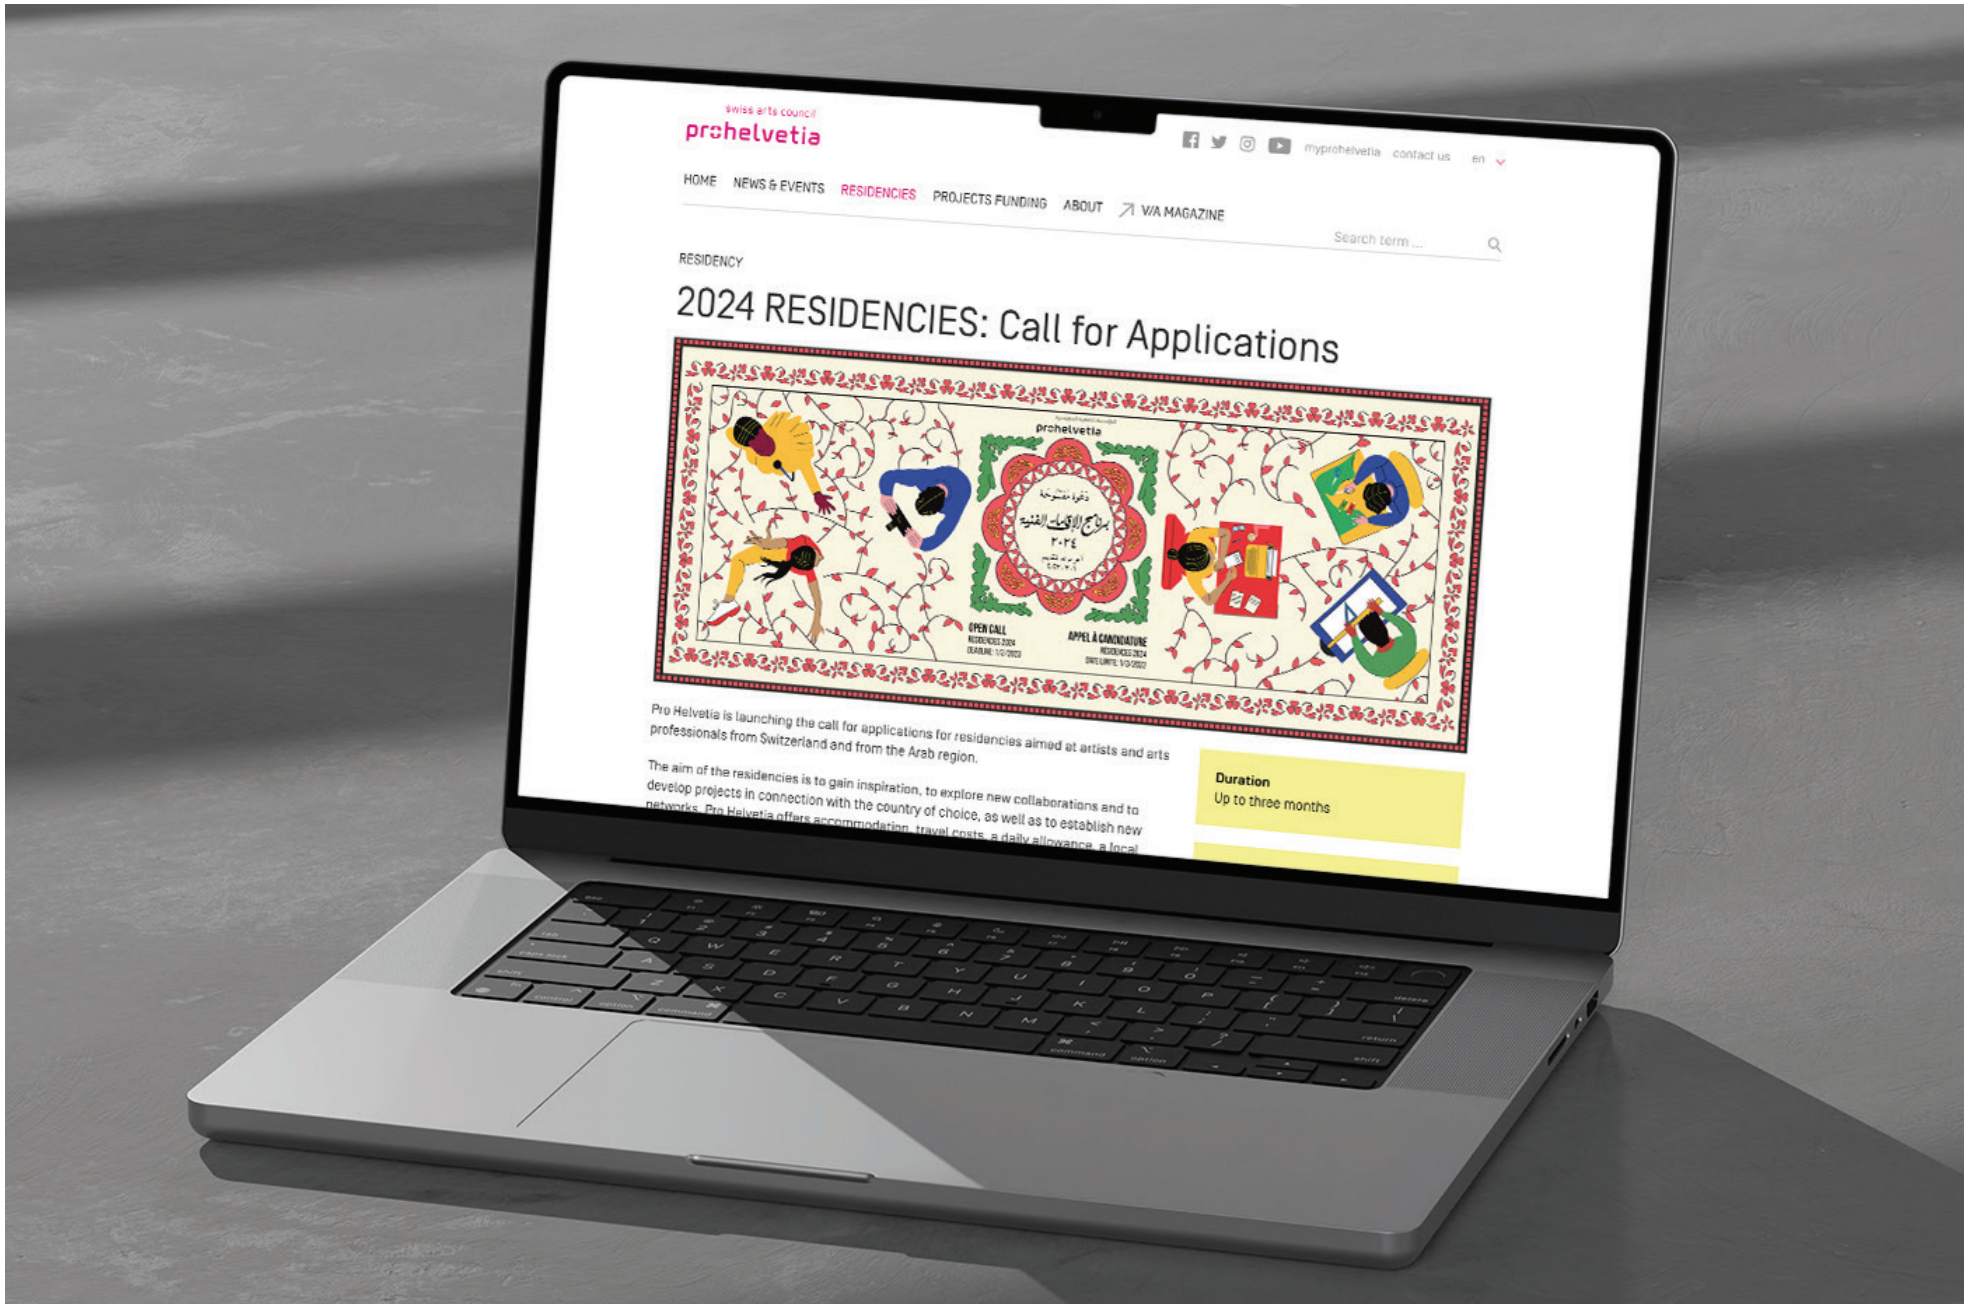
swiss arts council
prohelvetia

myprohelvetia contact us en

HOME NEWS & EVENTS RESIDENCIES PROJECTS FUNDING ABOUT ↗ W/A MAGAZINE

Search term ...

RESIDENCY

2024 RESIDENCIES: Call for Applications

prohelvetia

دعوة مفتوحة
برنامج الإقامات الفنية
٢٠٢٤
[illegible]

OPEN CALL
RESIDENCIES 2024
DEADLINE: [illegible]

APPEL À CANDIDATURE
RÉSIDENCES 2024
DATE LIMITE: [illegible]

Pro Helvetia is launching the call for applications for residencies aimed at artists and arts professionals from Switzerland and from the Arab region.

The aim of the residencies is to gain inspiration, to explore new collaborations and to develop projects in connection with the country of choice, as well as to establish new networks. Pro Helvetia offers accommodation, travel costs, a daily allowance, a local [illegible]

Duration
Up to three months